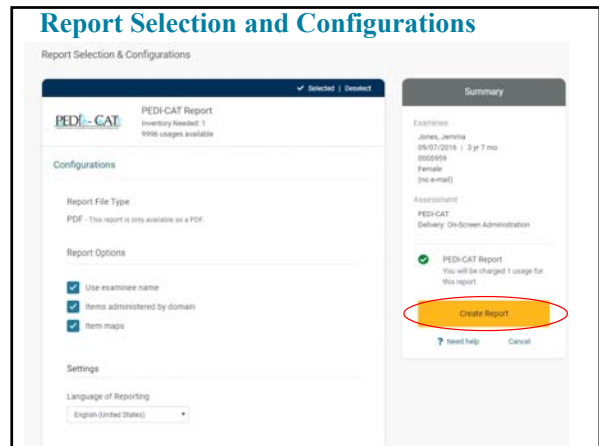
Report Selection and Configurations

Report Selection & Configurations

✔ Selected | Deselect

PEDI-CAT

PEDI-CAT Report
Inventory Needed: 1
9996 usages available

Configurations

Report File Type

PDF - This report is only available as a PDF.

Report Options

Use examinee name

Items administered by domain

Item maps

Settings

Language of Reporting

English (United States)

Summary

Examinee

Jones, Jemma
09/07/2016 | 3 yr 7 mo
0000959
Female
(no e-mail)

Assessment

PEDI-CAT
Delivery: On-Screen Administration

PEDI-CAT Report
You will be charged 1 usage for this report.

Create Report

? Need help

Cancel